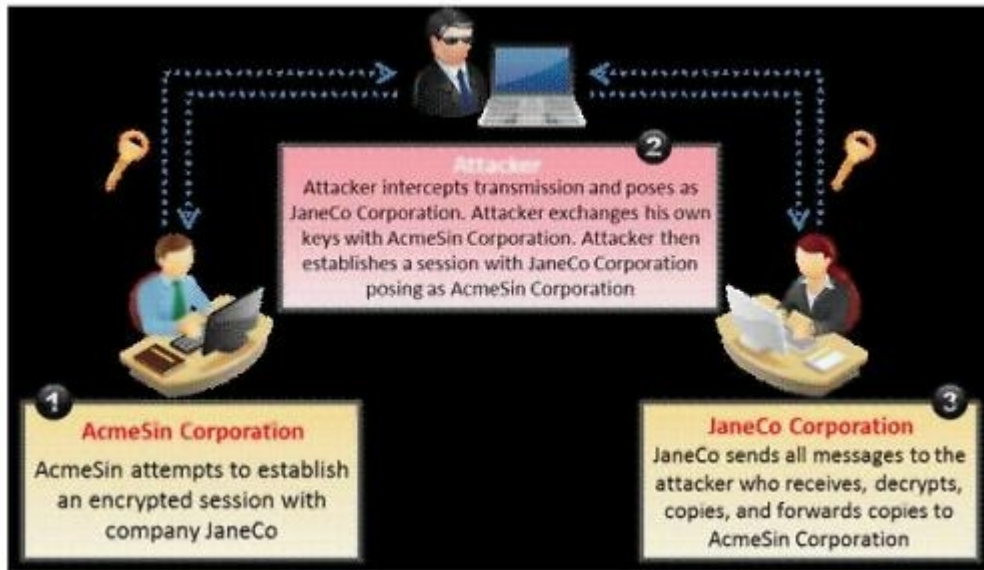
2

Attacker

Attacker intercepts transmission and poses as JaneCo Corporation. Attacker exchanges his own keys with AcmeSin Corporation. Attacker then establishes a session with JaneCo Corporation posing as AcmeSin Corporation

1

AcmeSin Corporation

AcmeSin attempts to establish an encrypted session with company JaneCo

3

JaneCo Corporation

JaneCo sends all messages to the attacker who receives, decrypts, copies, and forwards copies to AcmeSin Corporation